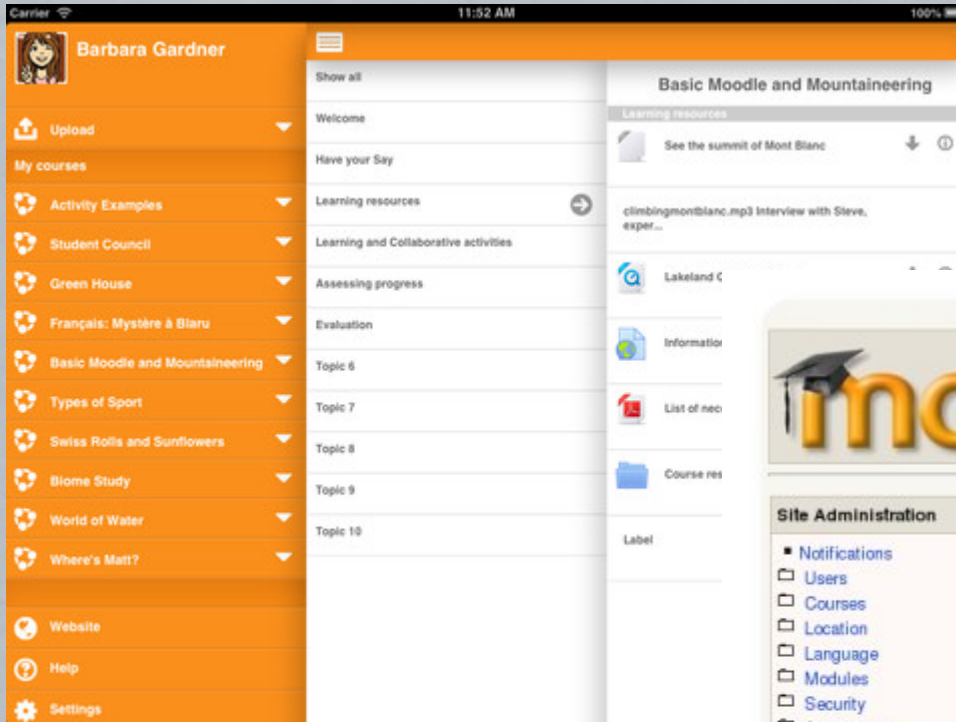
Carrier 11:52 AM 100%

Barbara Gardner

Upload

My courses

Activity Examples

Student Council

Green House

Français: Mystère à Blaru

Basic Moodle and Mountaineering

Types of Sport

Swiss Rolls and Sunflowers

Biome Study

World of Water

Where's Matt?

Website

Help

Settings

Show all

Welcome

Have your Say

Learning resources

Learning and Collaborative activities

Assessing progress

Evaluation

Topic 6

Topic 7

Topic 8

Topic 9

Topic 10

Basic Moodle and Mountaineering

Learning resources

See the summit of Mont Blanc

climbingmontblanc.mp3 Interview with Steve, exper...

Lakeland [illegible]

Informatio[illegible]

List of nec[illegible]

Course res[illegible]

Label

mo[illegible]

Site Administration

Notifications

Users

Courses

Location

Language

Modules

Security